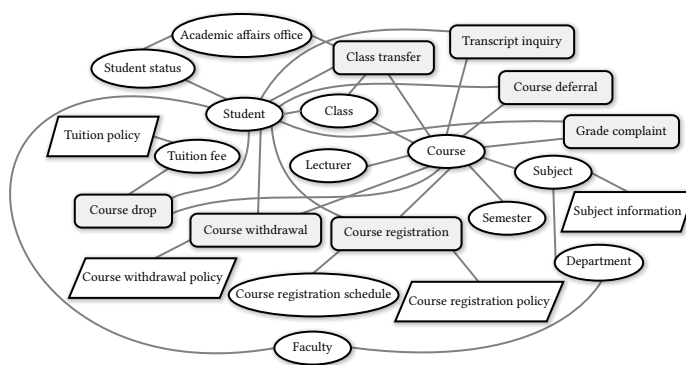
Academic affairs office

Class transfer

Transcript inquiry

Student status

Student

Class

Course deferral

Tuition policy

Tuition fee

Grade complaint

Lecturer

Course

Subject

Course drop

Semester

Subject information

Course withdrawal

Course registration

Department

Course withdrawal policy

Course registration schedule

Course registration policy

Faculty